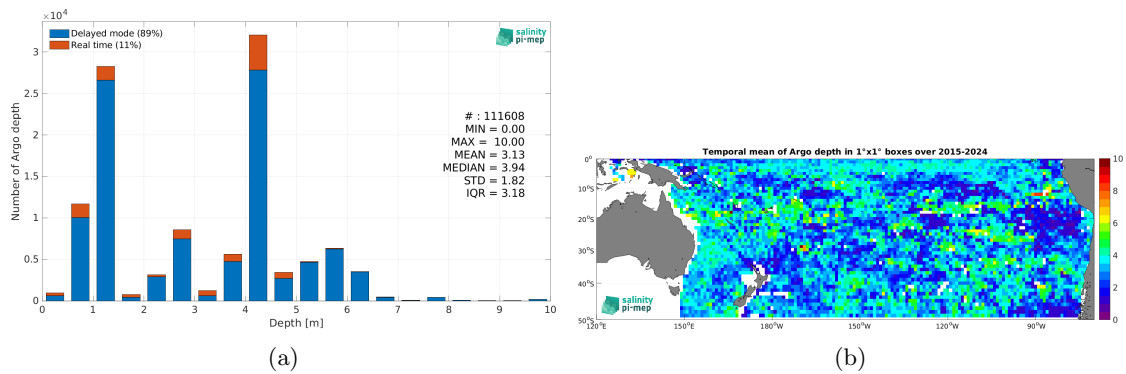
$\times 10^4$

Delayed mode (89%)
Real time (11%)

salinity pi-mep

3
2.5
2
1.5
1
0.5
0

Number of Argo depth

# : 111608
MIN = 0.00
MAX = 10.00
MEAN = 3.13
MEDIAN = 3.94
STD = 1.82
IQR = 3.18

0 1 2 3 4 5 6 7 8 9 10
Depth [m]

(a)

Temporal mean of Argo depth in 1°x1° boxes over 2015-2024

0°
10°S
20°S
30°S
40°S
50°S

120°E 150°E 180°W 150°W 120°W 90°W

10
8
6
4
2
0

salinity pi-mep

(b)